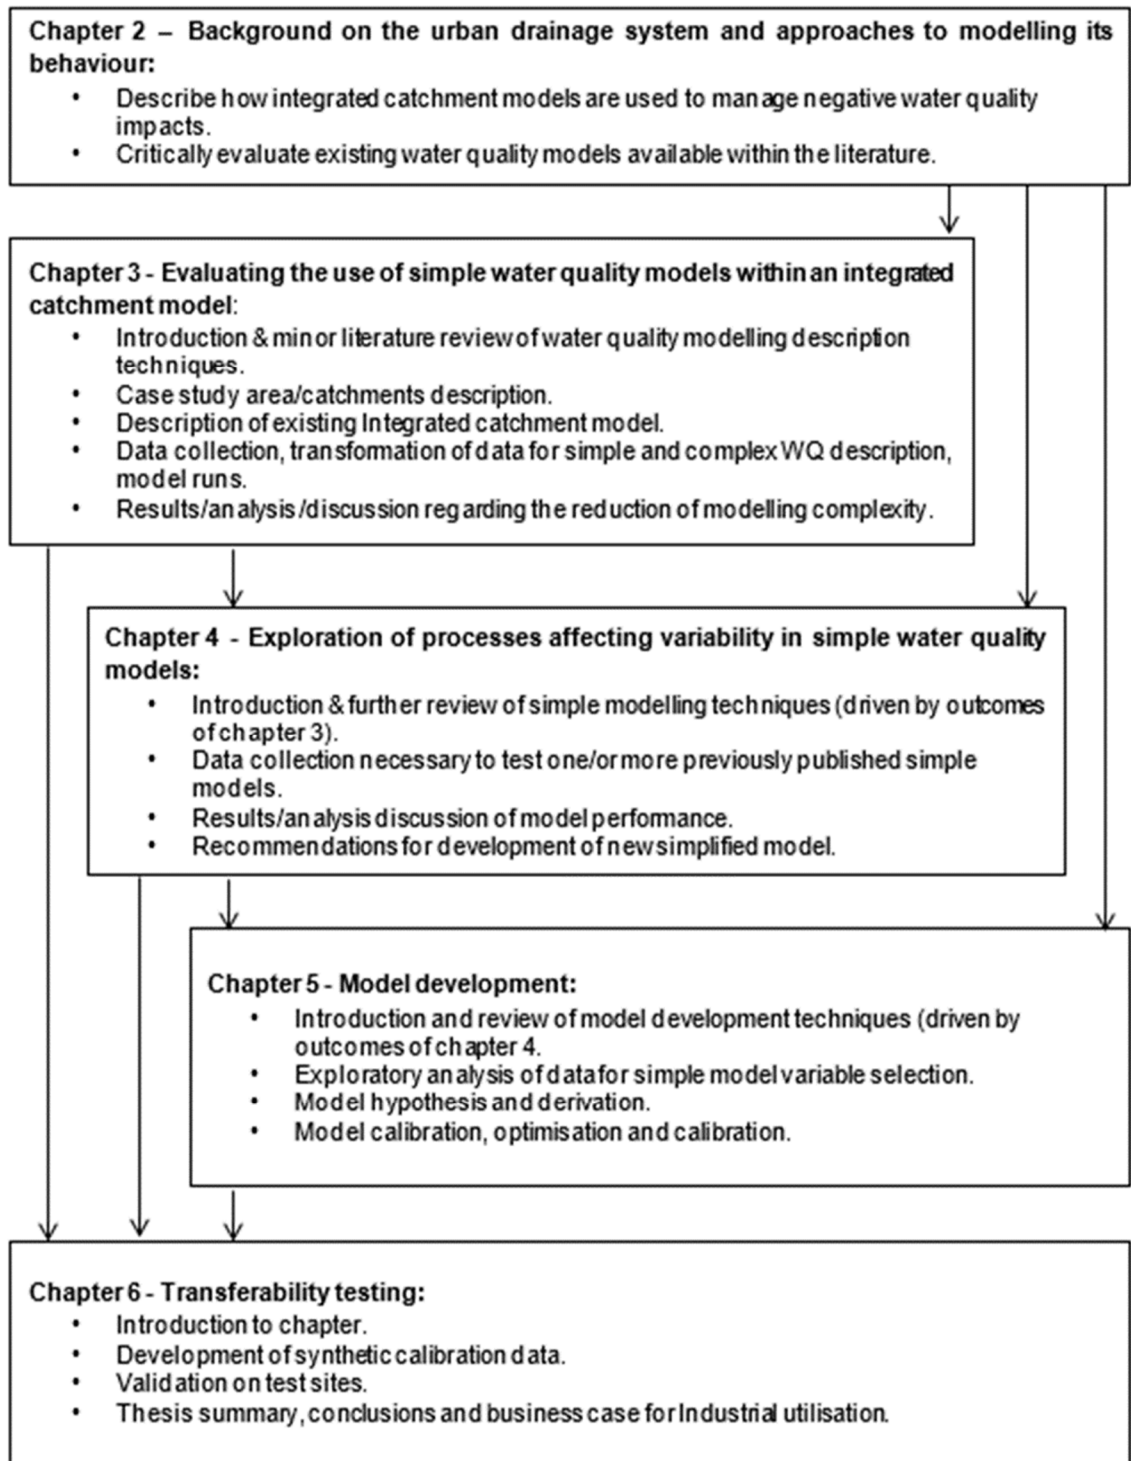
**Chapter 2 – Background on the urban drainage system and approaches to modelling its behaviour:**

- Describe how integrated catchment models are used to manage negative water quality impacts.
- Critically evaluate existing water quality models available within the literature.

**Chapter 3 - Evaluating the use of simple water quality models within an integrated catchment model**:

- Introduction & minor literature review of water quality modelling description techniques.
- Case study area/catchments description.
- Description of existing Integrated catchment model.
- Data collection, transformation of data for simple and complex WQ description, model runs.
- Results/analysis/discussion regarding the reduction of modelling complexity.

**Chapter 4 - Exploration of processes affecting variability in simple water quality models:**

- Introduction & further review of simple modelling techniques (driven by outcomes of chapter 3).
- Data collection necessary to test one/or more previously published simple models.
- Results/analysis discussion of model performance.
- Recommendations for development of new simplified model.

**Chapter 5 - Model development:**

- Introduction and review of model development techniques (driven by outcomes of chapter 4.
- Exploratory analysis of data for simple model variable selection.
- Model hypothesis and derivation.
- Model calibration, optimisation and calibration.

**Chapter 6 - Transferability testing:**

- Introduction to chapter.
- Development of synthetic calibration data.
- Validation on test sites.
- Thesis summary, conclusions and business case for Industrial utilisation.